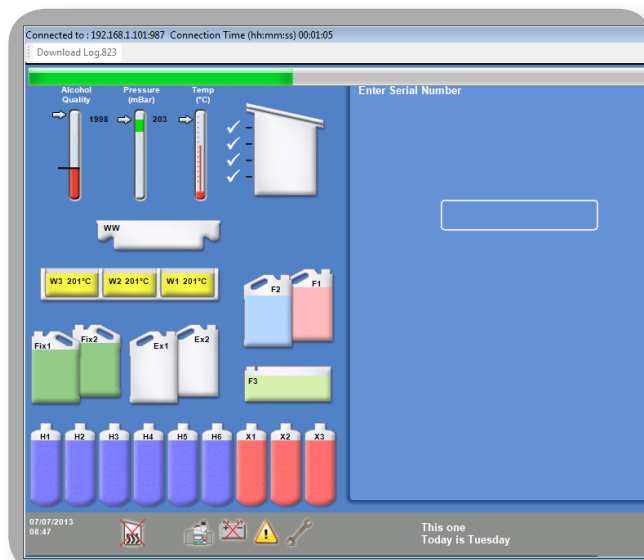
Connected to : 192.168.1.101:987 Connection Time (hh:mm:ss) 00:01:05

Download Log.823

Alcohol Quality
Pressure (mBar)
Temp (°C)
1998
203

Enter Serial Number

WW

W3 201°C
W2 201°C
W1 201°C

F2
F1

Fix1
Fix2
Ex1
Ex2

F3

H1
H2
H3
H4
H5
H6
X1
X2
X3

07/07/2013
08:47

This one
Today is Tuesday